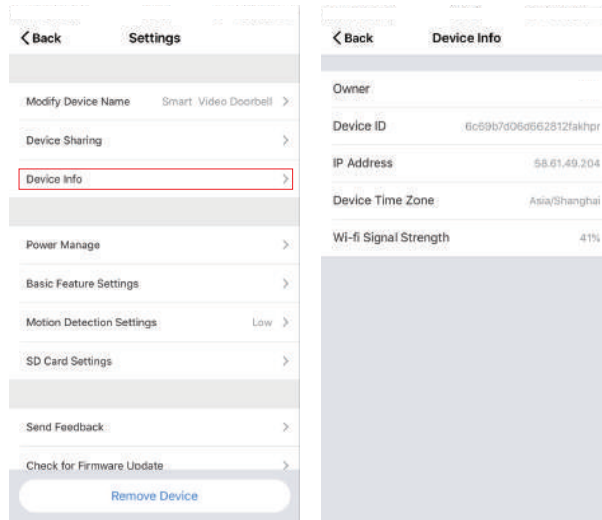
Back

Settings

Modify Device Name
Smart Video Doorbell

Device Sharing

Device Info

Power Manage

Basic Feature Settings

Motion Detection Settings
Low

SD Card Settings

Send Feedback

Check for Firmware Update

Remove Device

Back

Device Info

Owner

Device ID
6c69b7d06d662812fakhpr

IP Address
58.61.49.204

Device Time Zone
Asia/Shanghai

Wi-fi Signal Strength
41%